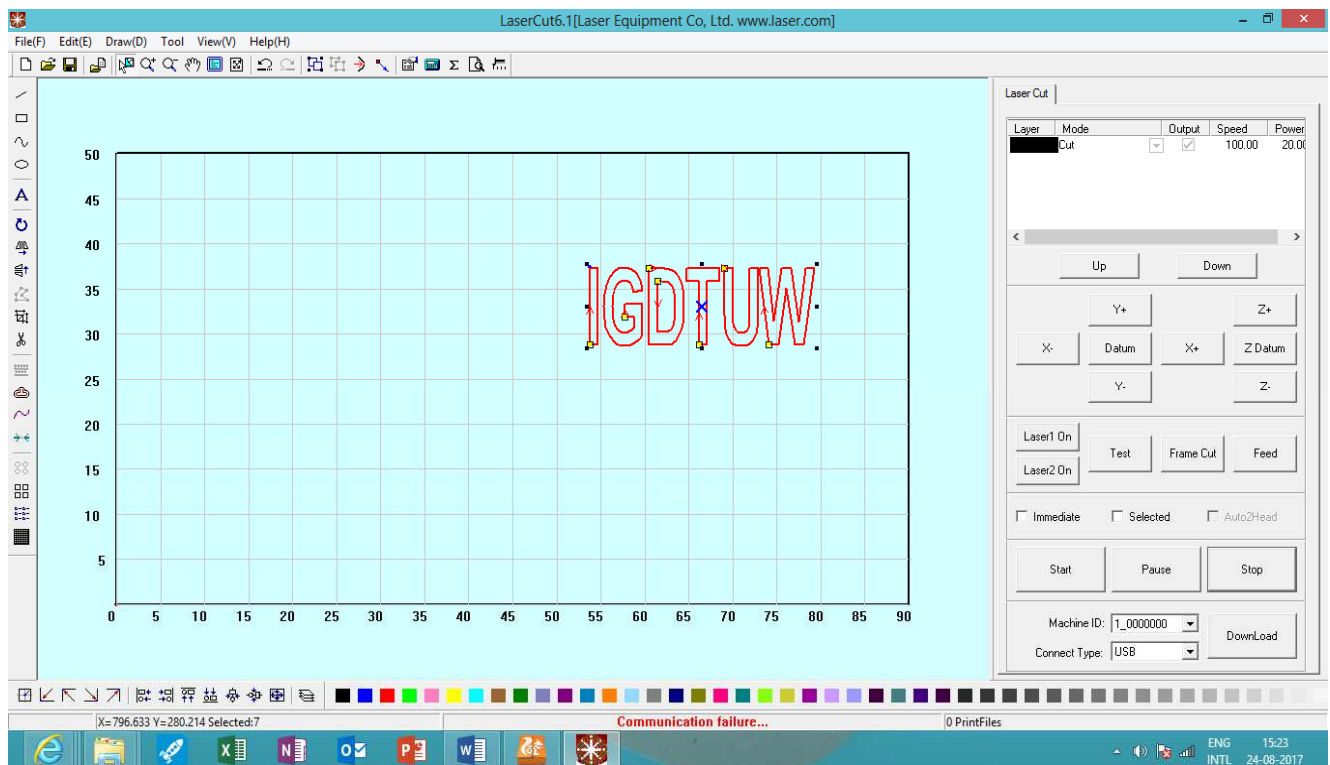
LaserCut6.1[Laser Equipment Co, Ltd. www.laser.com]

File(F) Edit(E) Draw(D) Tool View(V) Help(H)

50
45
40
35
30
25
20
15
10
5

0 5 10 15 20 25 30 35 40 45 50 55 60 65 70 75 80 85 90

IGDTUW

Laser Cut

| Layer | Mode | Output | Speed | Power |
|---|---|---|---|---|
| | Cut | | 100.00 | 20.0 |

Up
Down

Y+
Z+
X-
Datum
X+
Z Datum
Y-
Z-

Laser1 On
Laser2 On
Test
Frame Cut
Feed

Immediate
Selected
Auto2Head

Start
Pause
Stop

Machine ID: 1_0000000
Connect Type: USB
DownLoad

X=796.633 Y=280.214 Selected:7
Communication failure...
0 PrintFiles

ENG INTL
15:23
24-08-2017